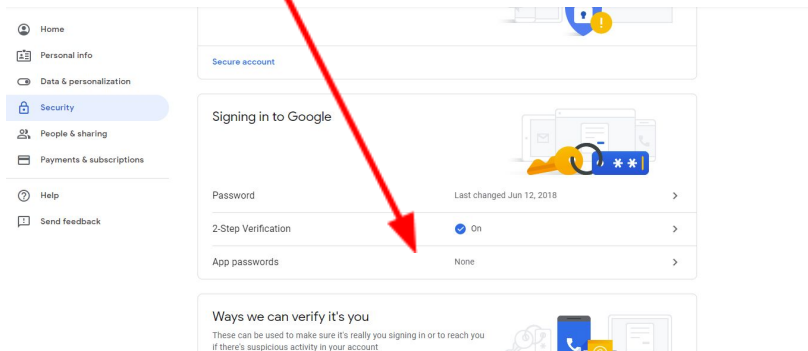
Home
Personal info
Data & personalization
Security
People & sharing
Payments & subscriptions
Help
Send feedback

Secure account

Signing in to Google

Password
Last changed Jun 12, 2018

2-Step Verification
On

App passwords
None

Ways we can verify it's you
These can be used to make sure it's really you signing in or to reach you if there's suspicious activity in your account